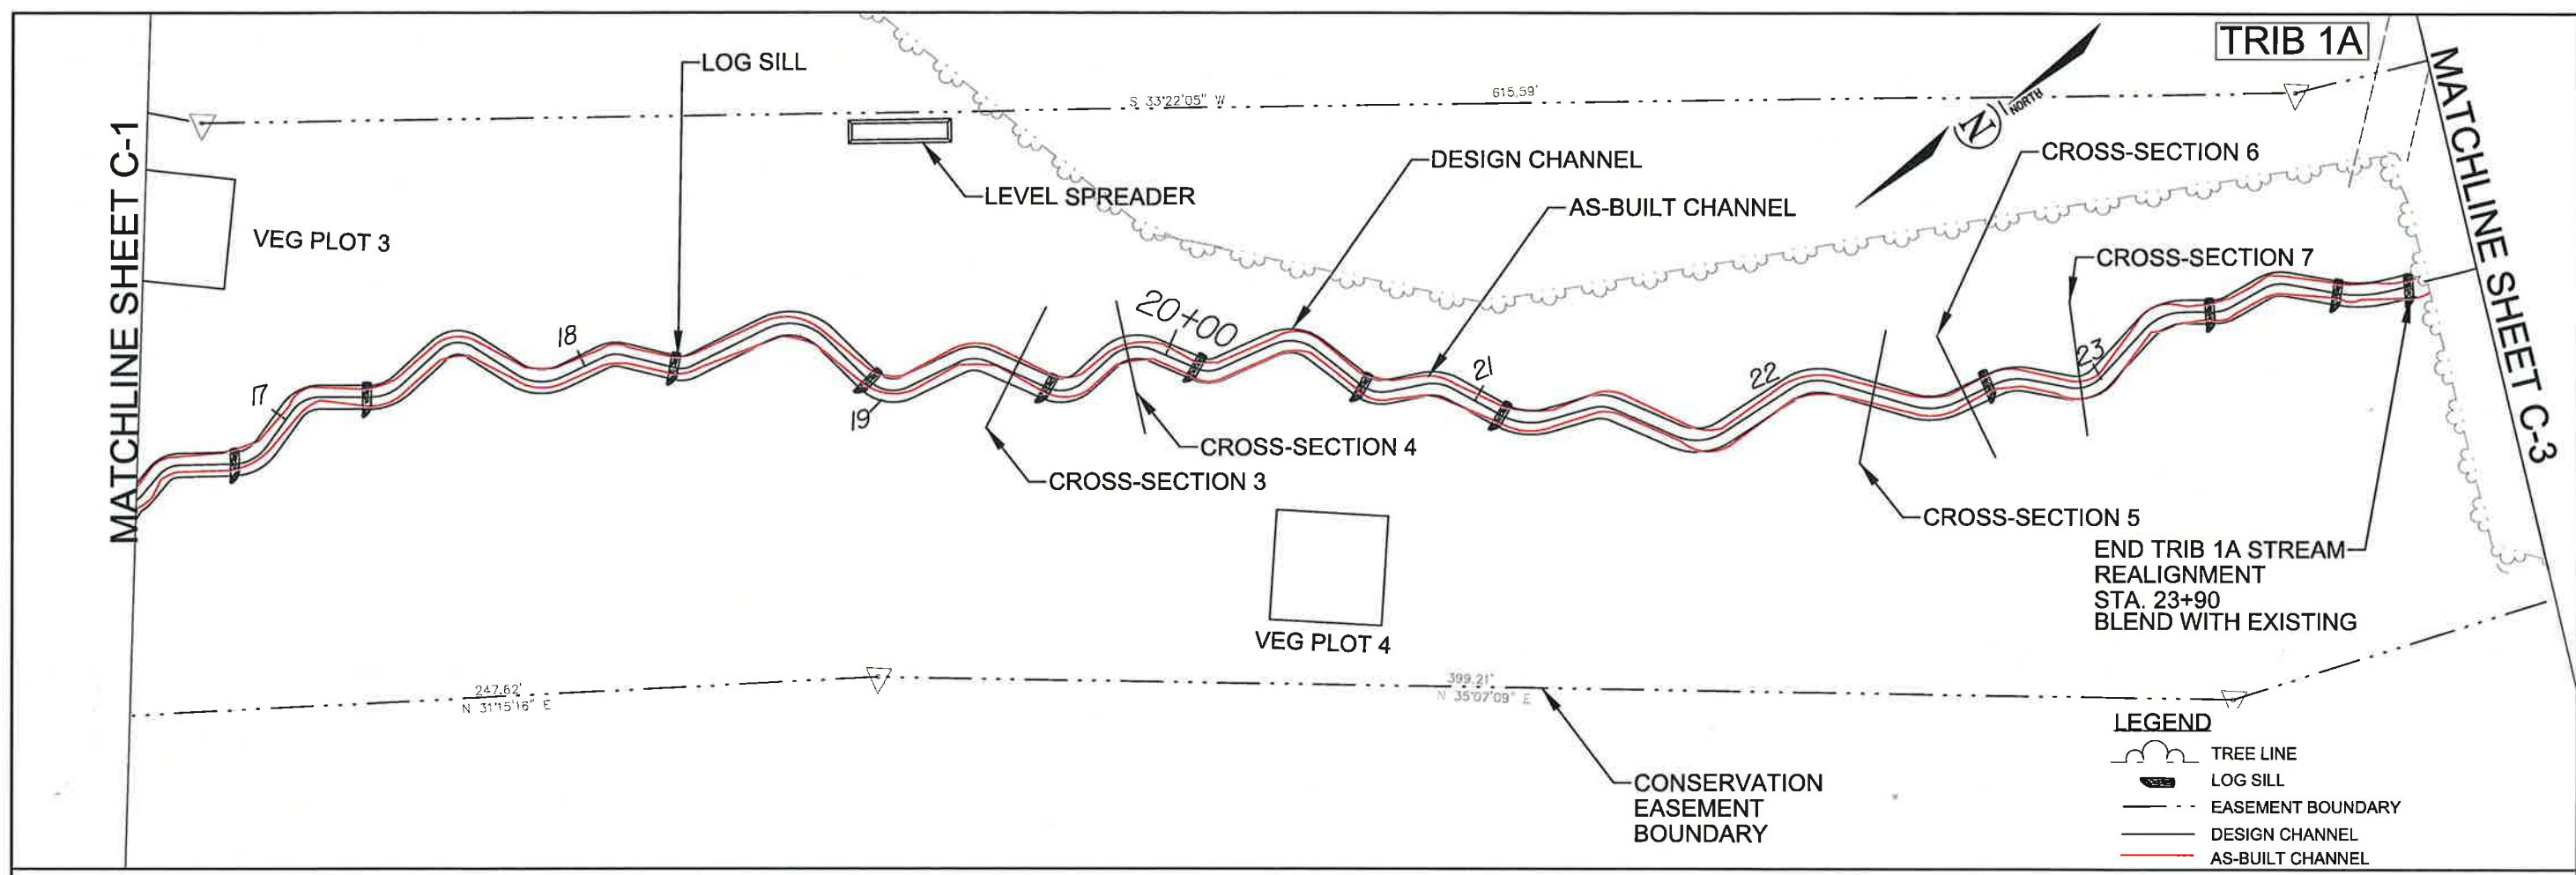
TRIB 1A

MATCHLINE SHEET C-1

MATCHLINE SHEET C-3

LOG SILL

S 33°22'05" W

615.59'

NORTH

N

LEVEL SPREADER

DESIGN CHANNEL

CROSS-SECTION 6

AS-BUILT CHANNEL

CROSS-SECTION 7

VEG PLOT 3

18

20+00

17

21

22

23

19

CROSS-SECTION 4

CROSS-SECTION 3

CROSS-SECTION 5

END TRIB 1A STREAM REALIGNMENT STA. 23+90 BLEND WITH EXISTING

VEG PLOT 4

247.62'
N 31°15'16" E

399.21'
N 35°07'09" E

CONSERVATION EASEMENT BOUNDARY

LEGEND
TREE LINE
LOG SILL
EASEMENT BOUNDARY
DESIGN CHANNEL
AS-BUILT CHANNEL